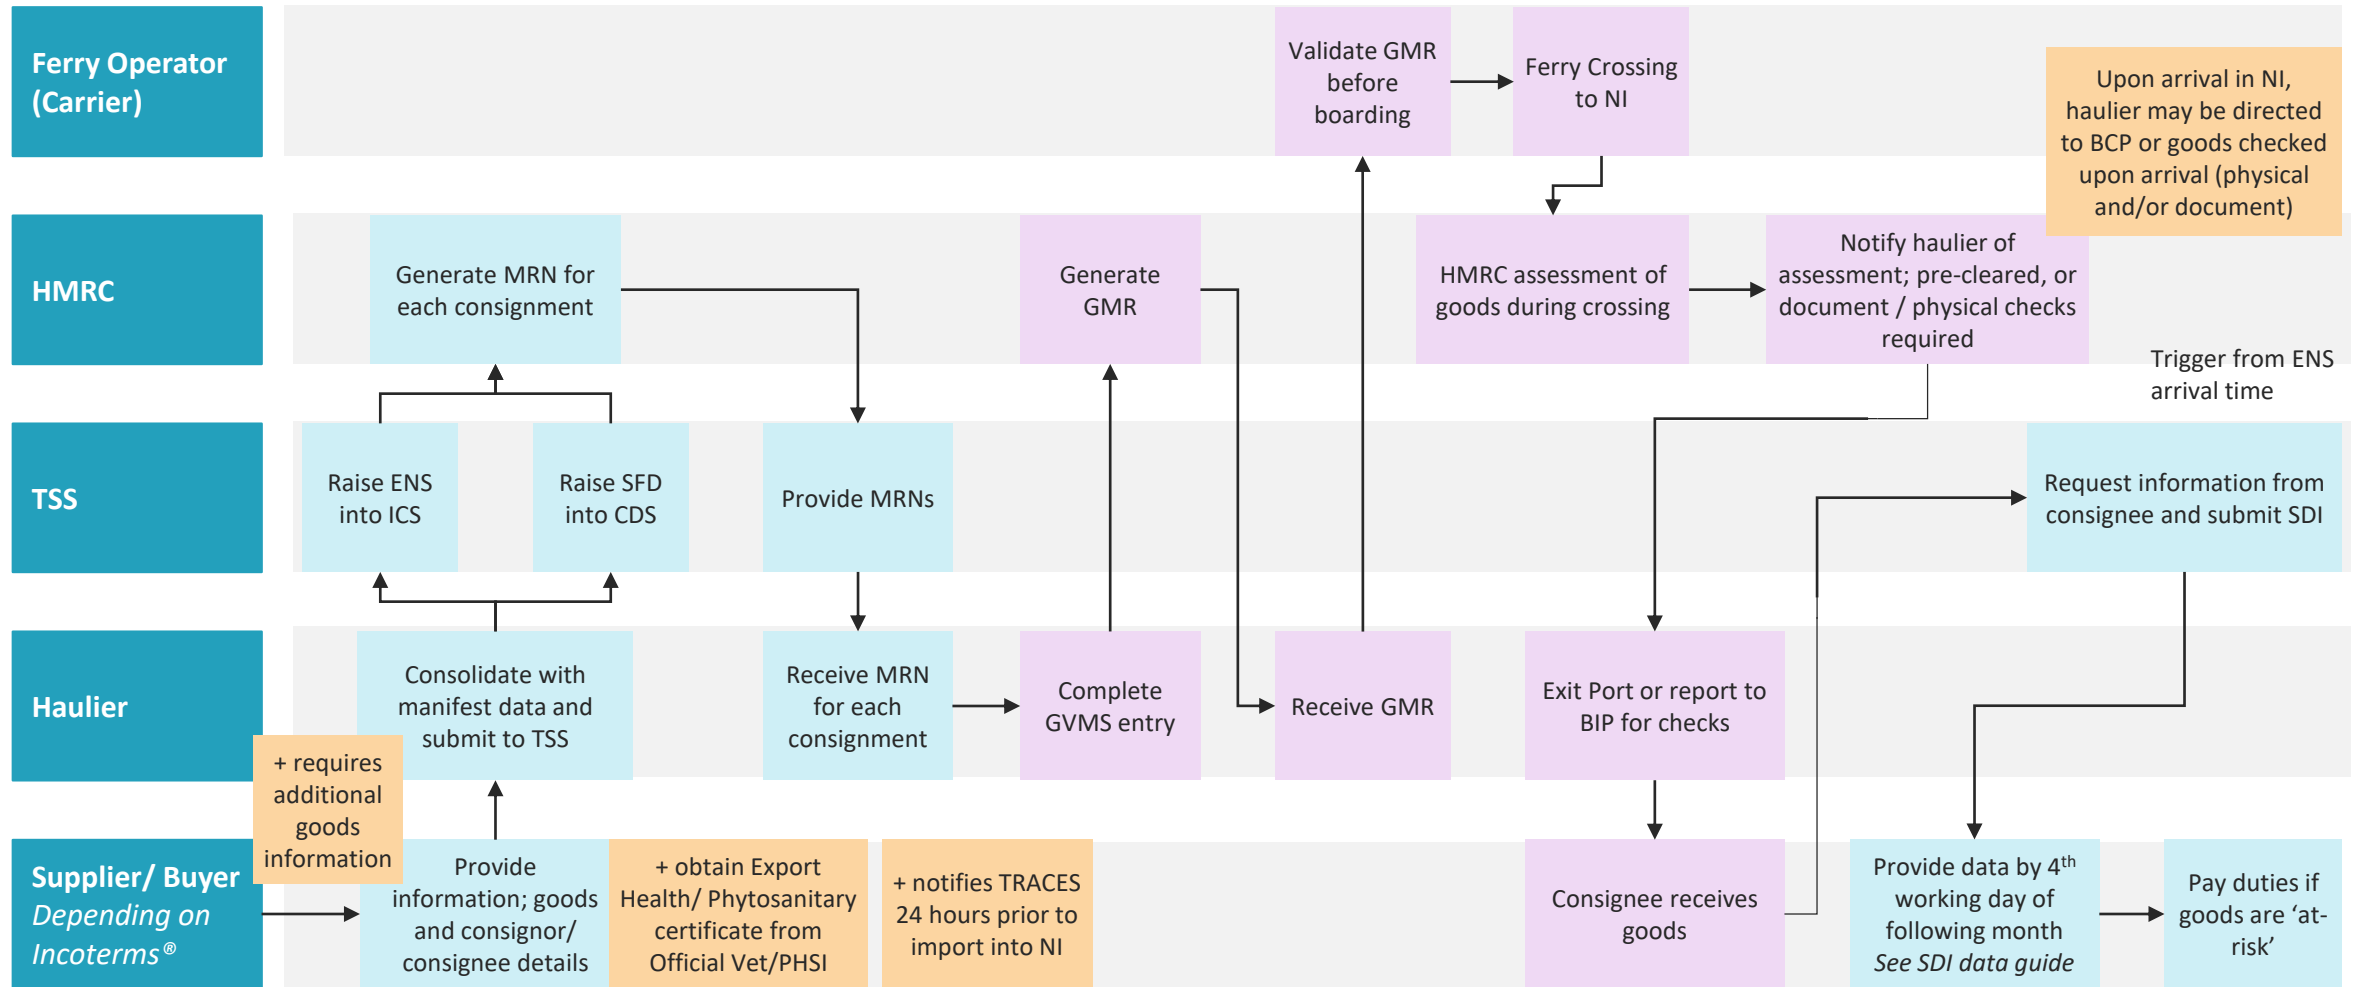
Ferry Operator (Carrier)

HMRC

TSS

Haulier

Supplier/ Buyer
Depending on Incoterms®

Validate GMR before boarding

Ferry Crossing to NI

Upon arrival in NI, haulier may be directed to BCP or goods checked upon arrival (physical and/or document)

Generate MRN for each consignment

Generate GMR

HMRC assessment of goods during crossing

Notify haulier of assessment; pre-cleared, or document / physical checks required

Trigger from ENS arrival time

Raise ENS into ICS

Raise SFD into CDS

Provide MRNs

Request information from consignee and submit SDI

Consolidate with manifest data and submit to TSS

Receive MRN for each consignment

Complete GVMS entry

Receive GMR

Exit Port or report to BIP for checks

+ requires additional goods information

Provide information; goods and consignor/ consignee details

+ obtain Export Health/ Phytosanitary certificate from Official Vet/PHSI

+ notifies TRACES 24 hours prior to import into NI

Consignee receives goods

Provide data by 4$^{th}$ working day of following month
See SDI data guide

Pay duties if goods are ‘at-risk’